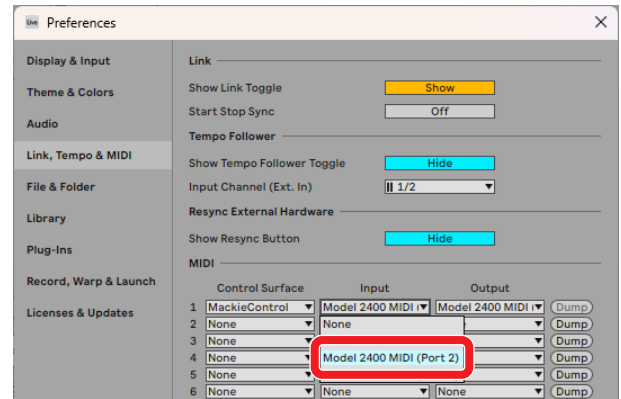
Live Preferences

Display & Input
Theme & Colors
Audio
Link, Tempo & MIDI
File & Folder
Library
Plug-Ins
Record, Warp & Launch
Licenses & Updates

Link
Show Link Toggle Show
Start Stop Sync Off
Tempo Follower
Show Tempo Follower Toggle Hide
Input Channel (Ext. In) 1/2
Resync External Hardware
Show Resync Button Hide
MIDI

| | Control Surface | Input | Output | |
|---|---|---|---|---|
| 1 | MackieControl | Model 2400 MIDI ( | Model 2400 MIDI ( | Dump |
| 2 | None | None | | Dump |
| 3 | None | | | Dump |
| 4 | None | Model 2400 MIDI (Port 2) | | Dump |
| 5 | None | | | Dump |
| 6 | None | None | None | Dump |